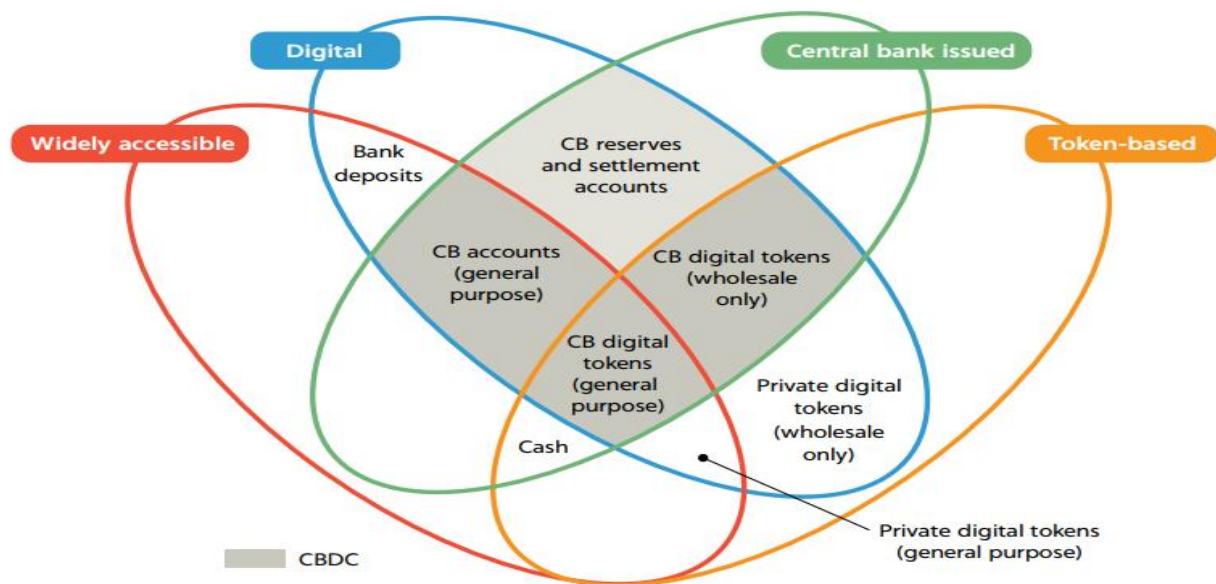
Digital

Central bank issued

Widely accessible

Token-based

Bank deposits

CB reserves and settlement accounts

CB accounts (general purpose)

CB digital tokens (wholesale only)

CB digital tokens (general purpose)

Private digital tokens (wholesale only)

Cash

Private digital tokens (general purpose)

CBDC